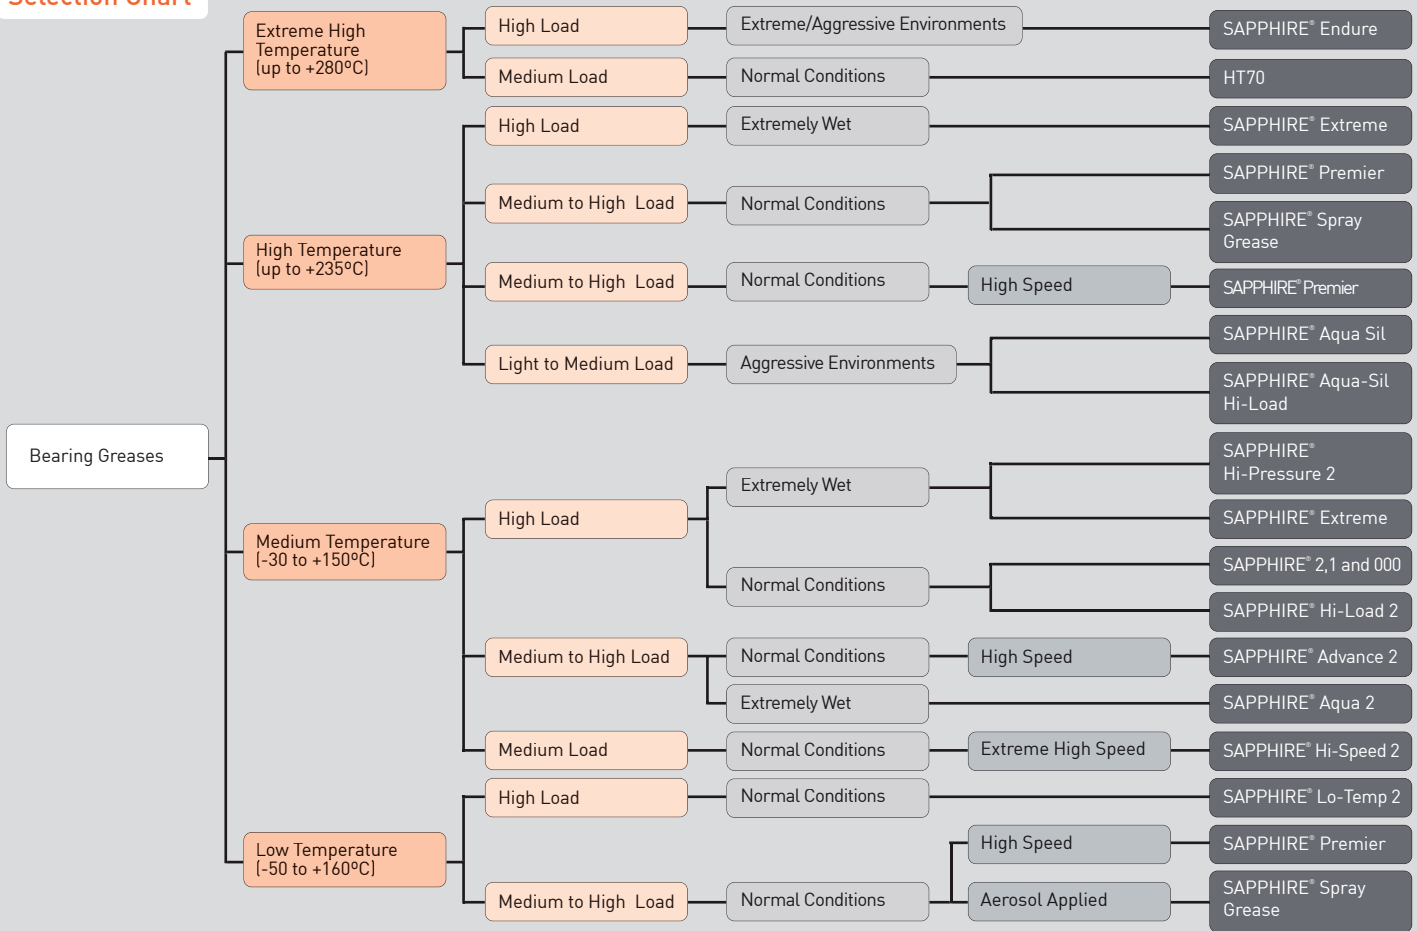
Selection Chart

Bearing Greases

Extreme High Temperature (up to +280ºC)

High Load

Extreme/Aggressive Environments

SAPPHIRE® Endure

Medium Load

Normal Conditions

HT70

High Temperature (up to +235ºC)

High Load

Extremely Wet

SAPPHIRE® Extreme

Medium to High Load

Normal Conditions

SAPPHIRE® Premier

SAPPHIRE® Spray Grease

Medium to High Load

Normal Conditions

High Speed

SAPPHIRE® Premier

Light to Medium Load

Aggressive Environments

SAPPHIRE® Aqua Sil

SAPPHIRE® Aqua-Sil Hi-Load

Medium Temperature (-30 to +150ºC)

High Load

Extremely Wet

SAPPHIRE® Hi-Pressure 2

SAPPHIRE® Extreme

Normal Conditions

SAPPHIRE® 2,1 and 000

SAPPHIRE® Hi-Load 2

Medium to High Load

Normal Conditions

High Speed

SAPPHIRE® Advance 2

Extremely Wet

SAPPHIRE® Aqua 2

Medium Load

Normal Conditions

Extreme High Speed

SAPPHIRE® Hi-Speed 2

Low Temperature (-50 to +160ºC)

High Load

Normal Conditions

SAPPHIRE® Lo-Temp 2

Medium to High Load

Normal Conditions

High Speed

SAPPHIRE® Premier

Aerosol Applied

SAPPHIRE® Spray Grease